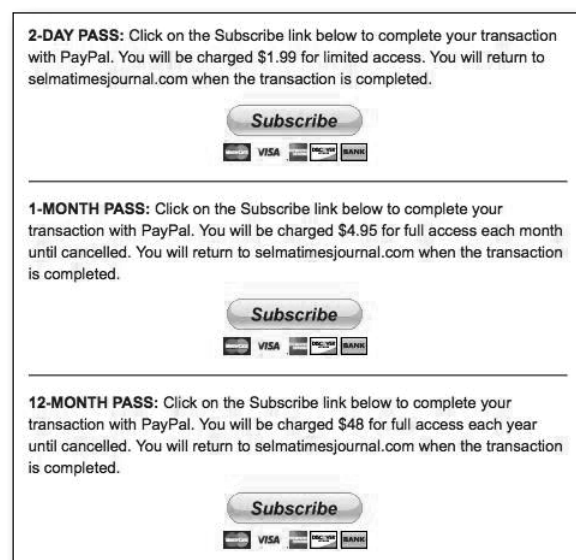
2-DAY PASS: Click on the Subscribe link below to complete your transaction with PayPal. You will be charged \$1.99 for limited access. You will return to selmatimesjournal.com when the transaction is completed.

Subscribe

VISA DISCOVER BANK

1-MONTH PASS: Click on the Subscribe link below to complete your transaction with PayPal. You will be charged \$4.95 for full access each month until cancelled. You will return to selmatimesjournal.com when the transaction is completed.

Subscribe

VISA DISCOVER BANK

12-MONTH PASS: Click on the Subscribe link below to complete your transaction with PayPal. You will be charged \$48 for full access each year until cancelled. You will return to selmatimesjournal.com when the transaction is completed.

Subscribe

VISA DISCOVER BANK